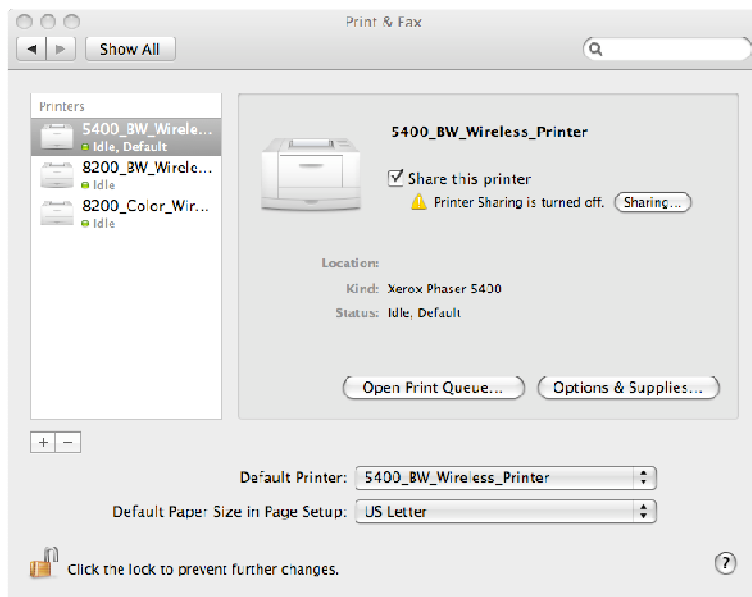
Print & Fax

Show All

Printers

5400_BW_Wirele...
Idle, Default

8200_BW_Wirele...
Idle

8200_Color_Wir...
Idle

5400_BW_Wireless_Printer

Share this printer

Printer Sharing is turned off.

Sharing...

Location:

Kind: Xerox Phaser 5400

Status: Idle, Default

Open Print Queue...

Options & Supplies...

+ −

Default Printer: 5400_BW_Wireless_Printer

Default Paper Size in Page Setup: US Letter

Click the lock to prevent further changes.

?